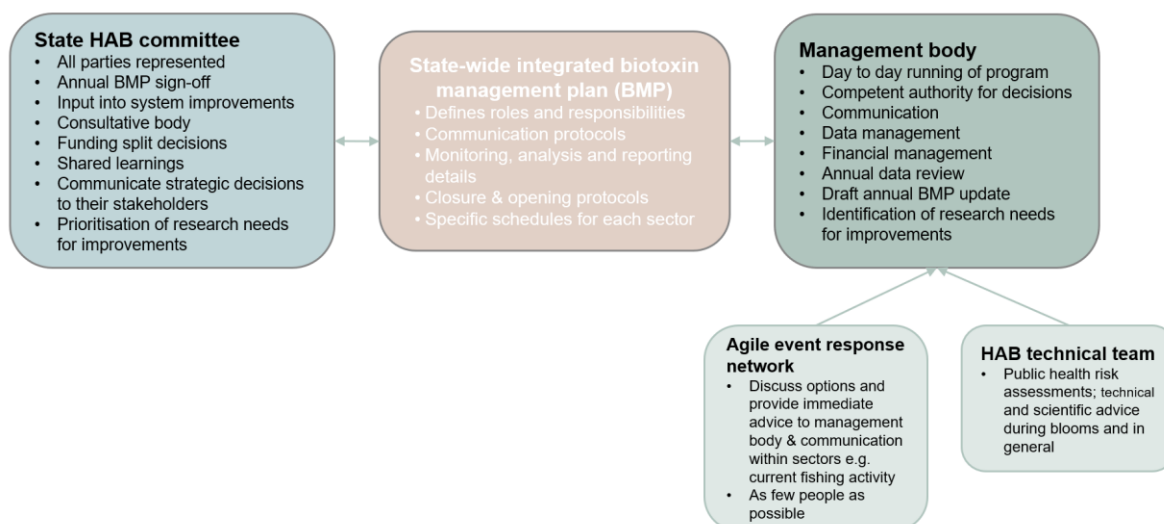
State HAB committee
- All parties represented
- Annual BMP sign-off
- Input into system improvements
- Consultative body
- Funding split decisions
- Shared learnings
- Communicate strategic decisions to their stakeholders
- Prioritisation of research needs for improvements

State-wide integrated biotoxin management plan (BMP)
- Defines roles and responsibilities
- Communication protocols
- Monitoring, analysis and reporting details
- Closure & opening protocols
- Specific schedules for each sector

Management body
- Day to day running of program
- Competent authority for decisions
- Communication
- Data management
- Financial management
- Annual data review
- Draft annual BMP update
- Identification of research needs for improvements

Agile event response network
- Discuss options and provide immediate advice to management body & communication within sectors e.g. current fishing activity
- As few people as possible

HAB technical team
- Public health risk assessments; technical and scientific advice during blooms and in general